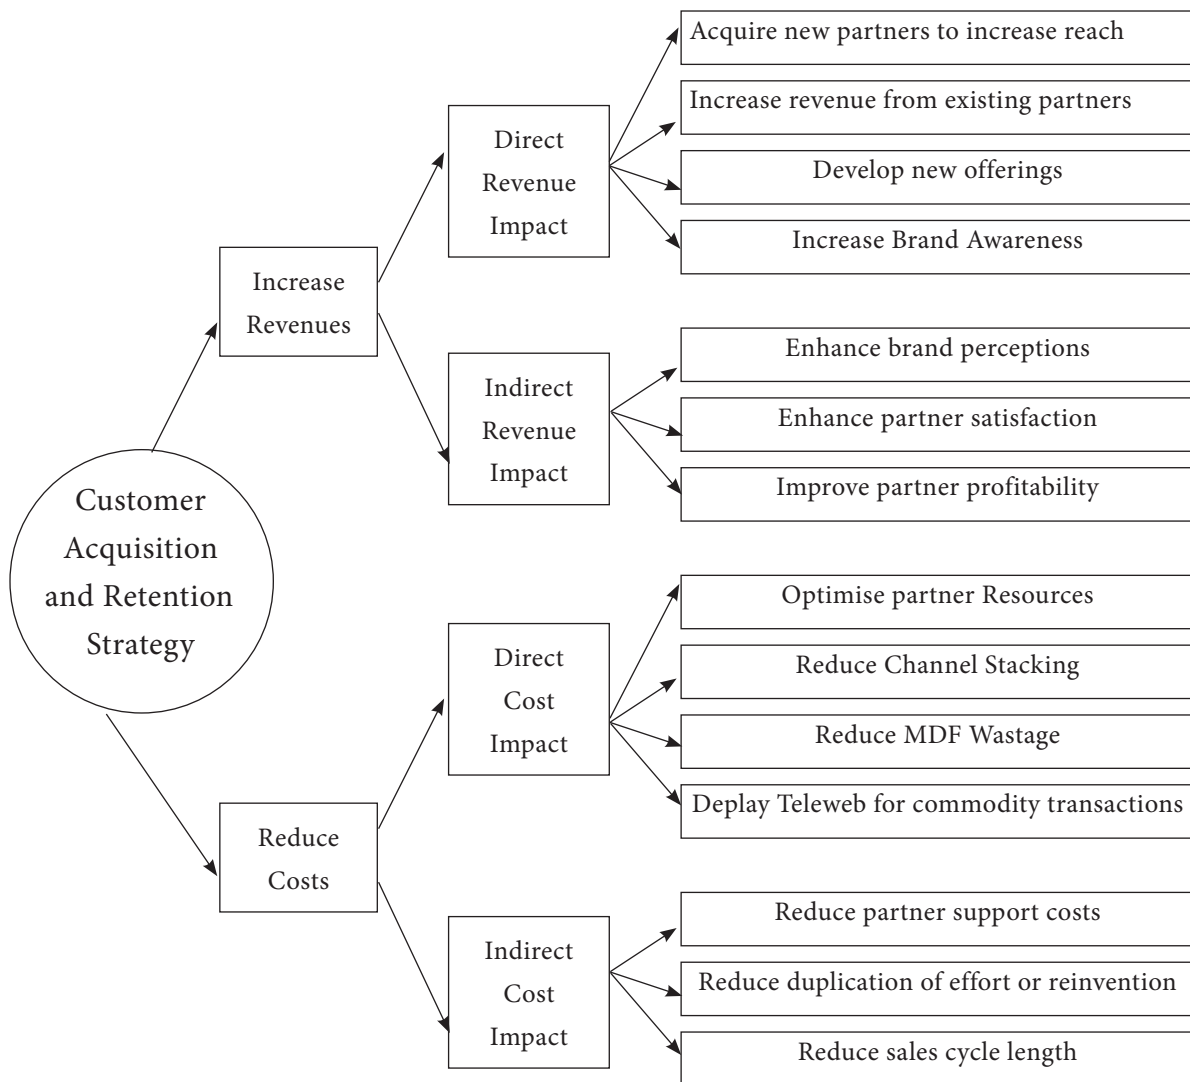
Customer Acquisition and Retention Strategy

Increase Revenues

Direct Revenue Impact

Acquire new partners to increase reach

Increase revenue from existing partners

Develop new offerings

Increase Brand Awareness

Indirect Revenue Impact

Enhance brand perceptions

Enhance partner satisfaction

Improve partner profitability

Reduce Costs

Direct Cost Impact

Optimise partner Resources

Reduce Channel Stacking

Reduce MDF Wastage

Deplay Teleweb for commodity transactions

Indirect Cost Impact

Reduce partner support costs

Reduce duplication of effort or reinvention

Reduce sales cycle length